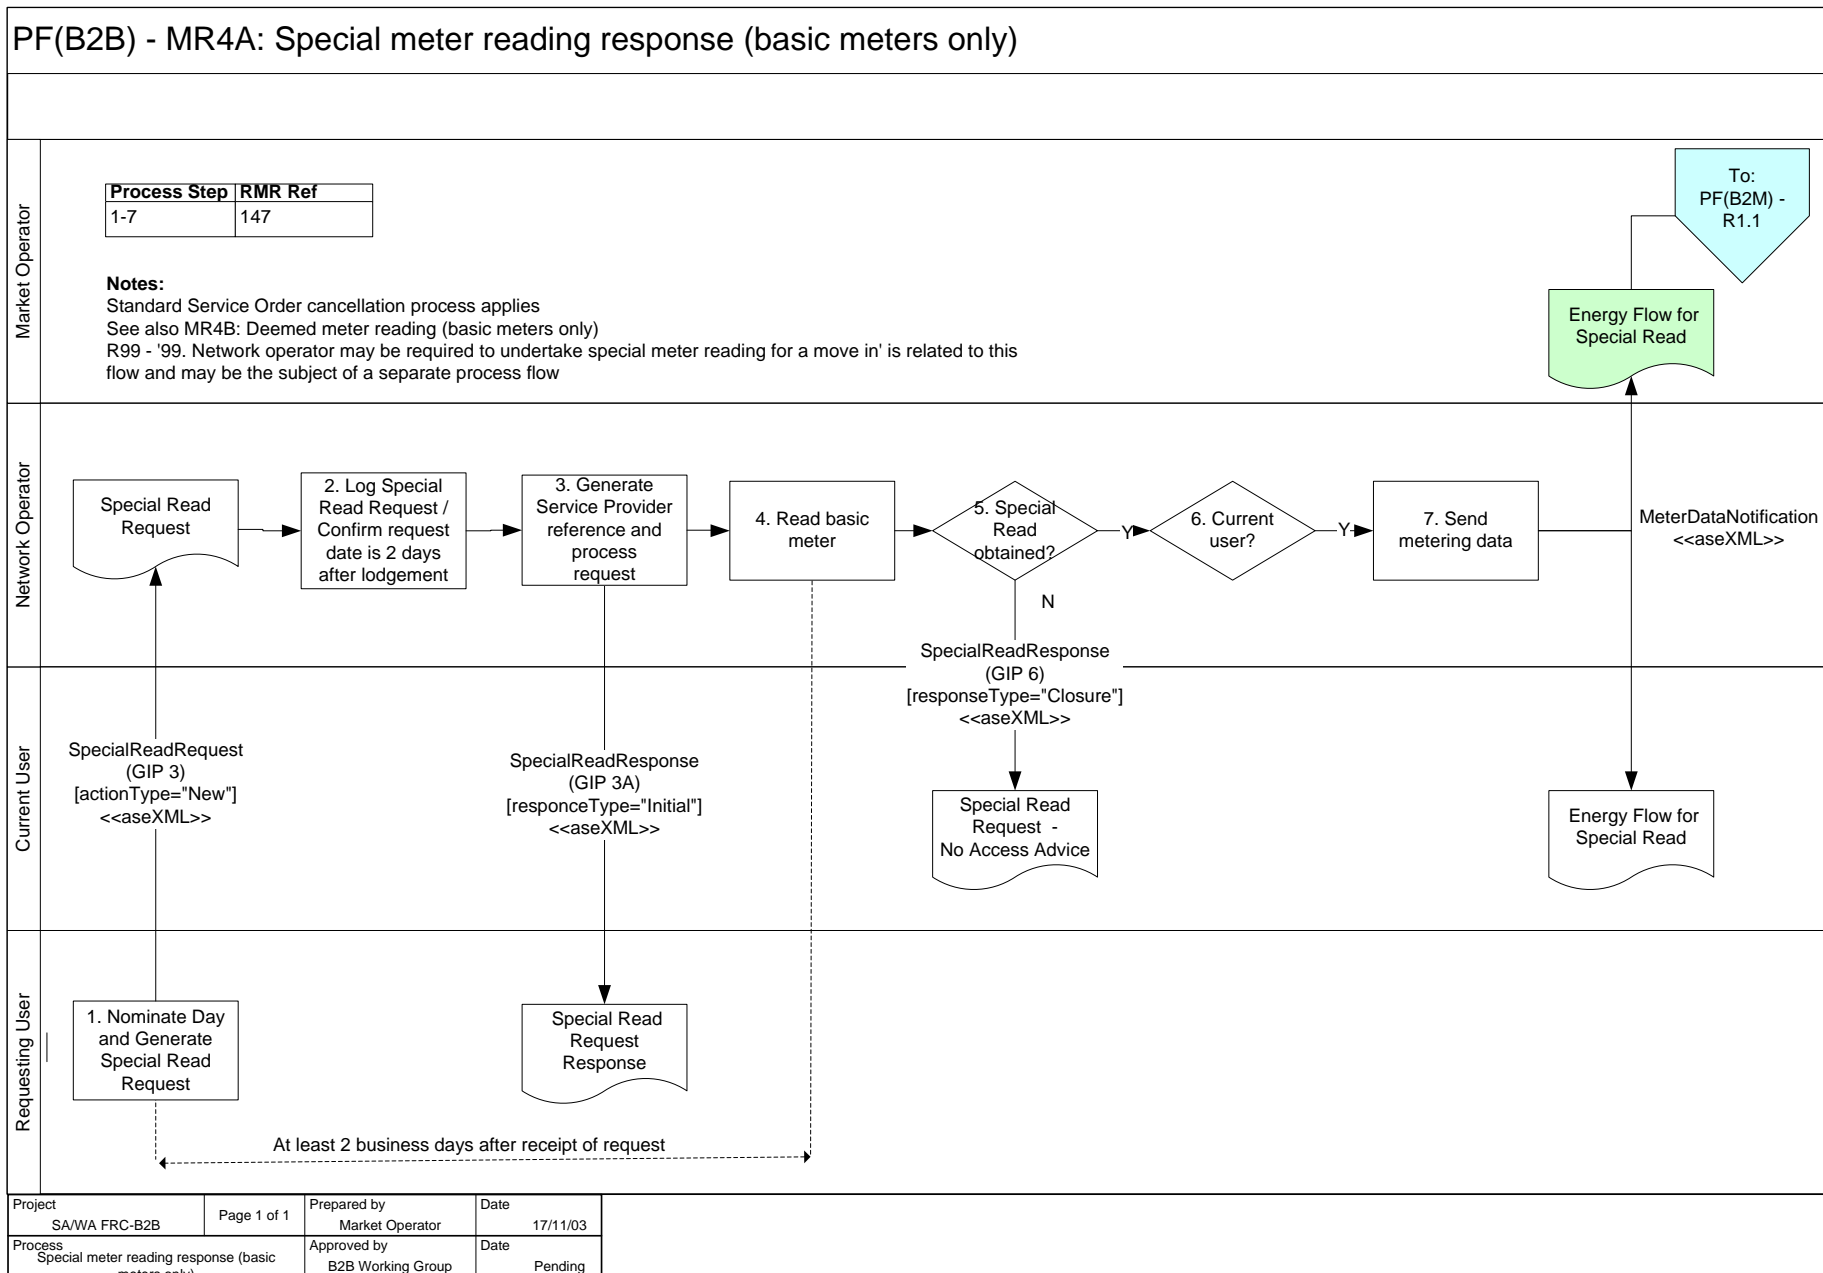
PF(B2B) - MR4A: Special meter reading response (basic meters only)

Market Operator

| Process Step | RMR Ref |
|---|---|
| 1-7 | 147 |

**Notes:**
Standard Service Order cancellation process applies
See also MR4B: Deemed meter reading (basic meters only)
R99 - '99. Network operator may be required to undertake special meter reading for a move in' is related to this flow and may be the subject of a separate process flow

To: PF(B2M) - R1.1

Energy Flow for Special Read

Network Operator

Special Read Request

2. Log Special Read Request / Confirm request date is 2 days after lodgement

3. Generate Service Provider reference and process request

4. Read basic meter

5. Special Read obtained?

Y

6. Current user?

Y

7. Send metering data

MeterDataNotification <<aseXML>>

N

SpecialReadResponse (GIP 6) [responseType="Closure"] <<aseXML>>

Current User

SpecialReadRequest (GIP 3) [actionType="New"] <<aseXML>>

SpecialReadResponse (GIP 3A) [responceType="Initial"] <<aseXML>>

Special Read Request - No Access Advice

Energy Flow for Special Read

Requesting User

1. Nominate Day and Generate Special Read Request

Special Read Request Response

At least 2 business days after receipt of request

| Project SA/WA FRC-B2B | Page 1 of 1 | Prepared by Market Operator | Date 17/11/03 |
|---|---|---|---|
| Process Special meter reading response (basic meters only) | | Approved by B2B Working Group | Date Pending |